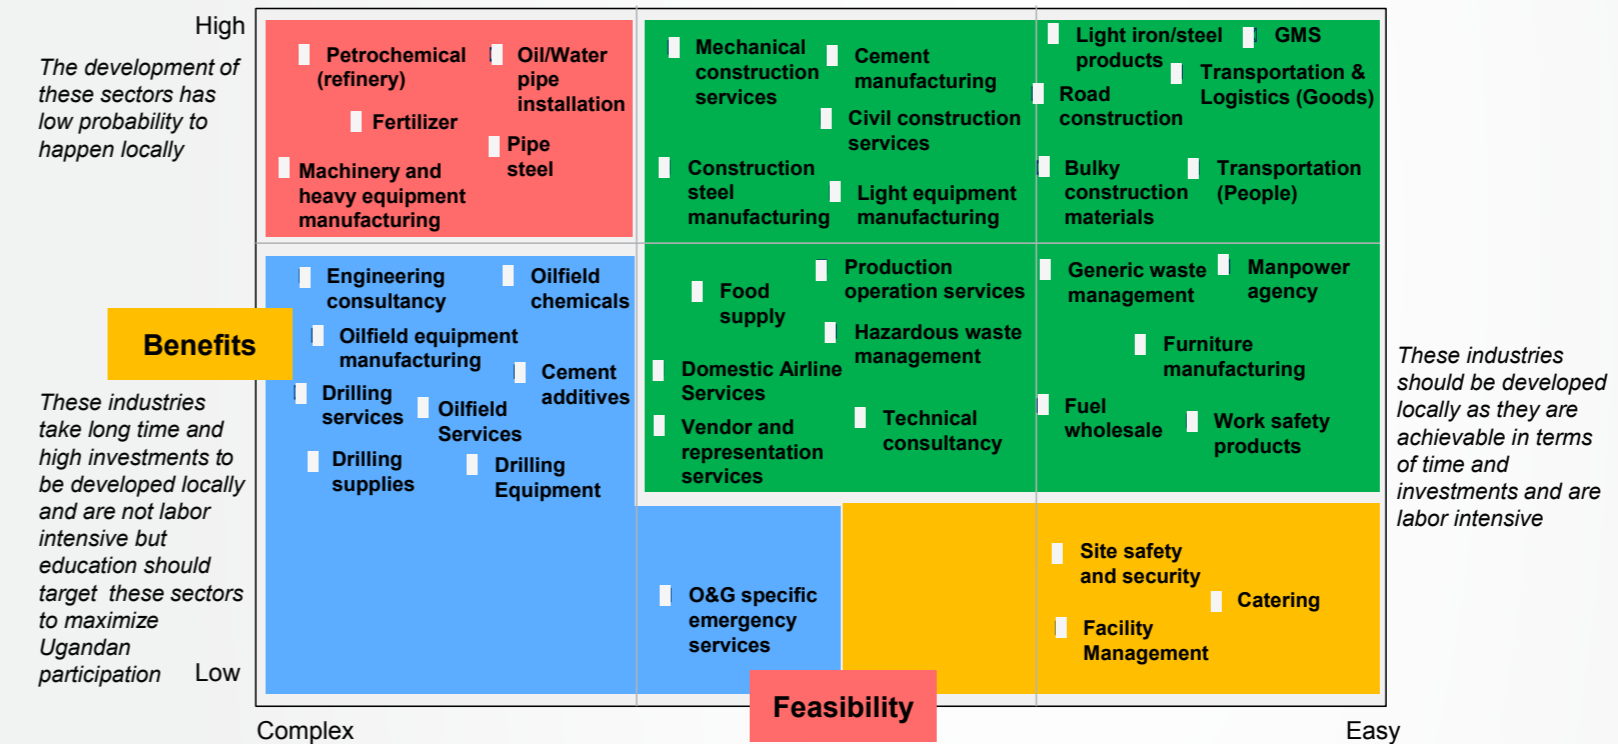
High

The development of these sectors has low probability to happen locally

Benefits

These industries take long time and high investments to be developed locally and are not labor intensive but education should target these sectors to maximize Ugandan participation

Low

Petrochemical (refinery)

Oil/Water pipe installation

Fertilizer

Pipe steel

Machinery and heavy equipment manufacturing

Mechanical construction services

Cement manufacturing

Civil construction services

Construction steel manufacturing

Light equipment manufacturing

Light iron/steel products

GMS

Transportation & Logistics (Goods)

Road construction

Bulky construction materials

Transportation (People)

Engineering consultancy

Oilfield chemicals

Oilfield equipment manufacturing

Cement additives

Drilling services

Oilfield Services

Drilling supplies

Drilling Equipment

Food supply

Production operation services

Hazardous waste management

Domestic Airline Services

Vendor and representation services

Technical consultancy

Generic waste management

Manpower agency

Furniture manufacturing

Fuel wholesale

Work safety products

O&G specific emergency services

Site safety and security

Catering

Facility Management

These industries should be developed locally as they are achievable in terms of time and investments and are labor intensive

Complex

Feasibility

Easy